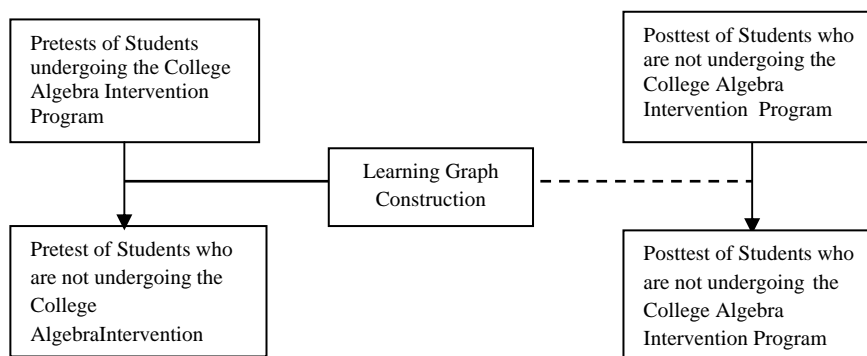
Pretests of Students undergoing the College Algebra Intervention Program

Posttest of Students who are not undergoing the College Algebra Intervention Program

Learning Graph Construction

Pretest of Students who are not undergoing the College AlgebraIntervention

Posttest of Students who are not undergoing the College Algebra Intervention Program